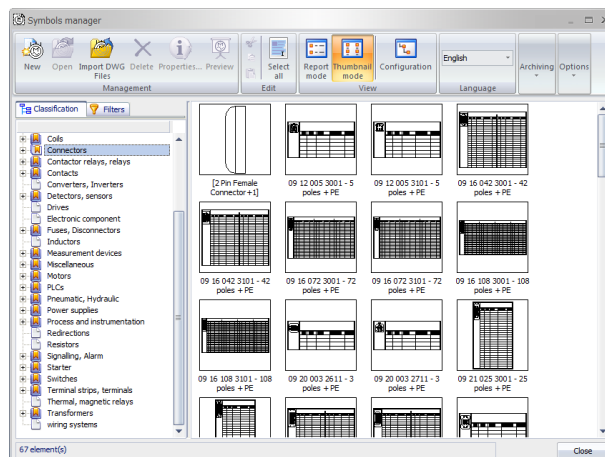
Symbols manager

New
Open
Import DWG Files
Delete
Properties...
Preview
Management
Select all
Edit
Report mode
Thumbnail mode
Configuration
View
English
Language
Archiving
Options

Classification
Filters

Coils
Connectors
Contactor relays, relays
Contacts
Converters, Inverters
Detectors, sensors
Drives
Electronic component
Fuses, Disconnectors
Inductors
Measurement devices
Miscellaneous
Motors
PLCs
Pneumatic, Hydraulic
Power supplies
Process and instrumentation
Redirections
Resistors
Signalling, Alarm
Starter
Switches
Terminal strips, terminals
Thermal, magnetic relays
Transformers
wiring systems

[2 Pin Female Connector +1]
09 12 005 3001 - 5 poles + PE
09 12 005 3101 - 5 poles + PE
09 16 042 3001 - 42 poles + PE
09 16 042 3101 - 42 poles + PE
09 16 072 3001 - 72 poles + PE
09 16 072 3101 - 72 poles + PE
09 16 108 3001 - 108 poles + PE
09 16 108 3101 - 108 poles + PE
09 20 003 2611 - 3 poles + PE
09 20 003 2711 - 3 poles + PE
09 21 025 3001 - 25 poles + PE

67 element(s)
Close